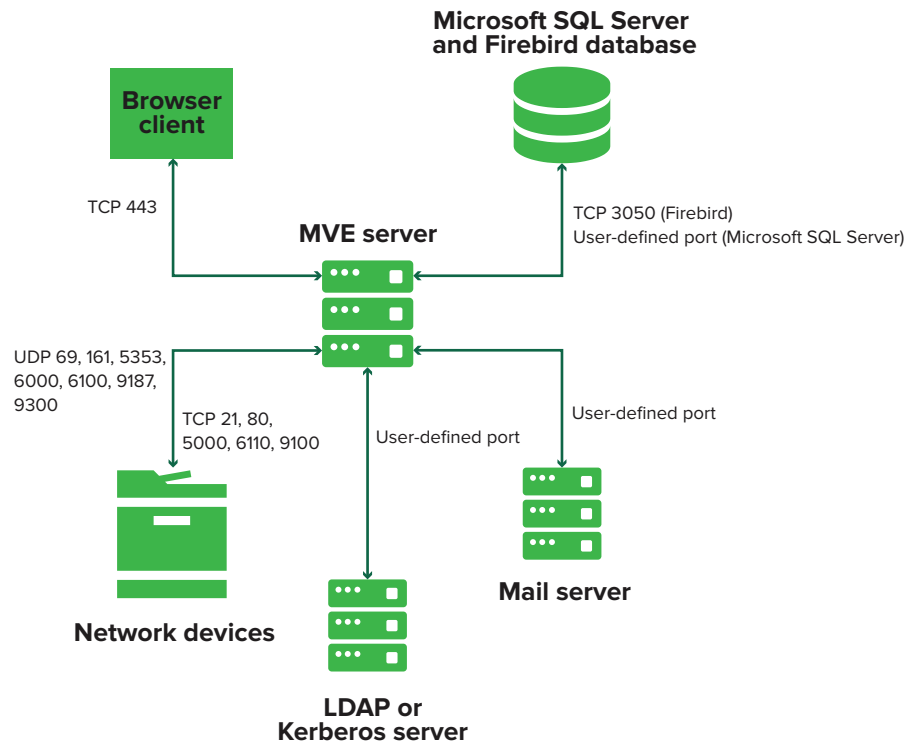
Microsoft SQL Server and Firebird database

Browser client

TCP 443

MVE server

TCP 3050 (Firebird)
User-defined port (Microsoft SQL Server)

UDP 69, 161, 5353, 6000, 6100, 9187, 9300

TCP 21, 80, 5000, 6110, 9100

User-defined port

User-defined port

Network devices

Mail server

LDAP or Kerberos server